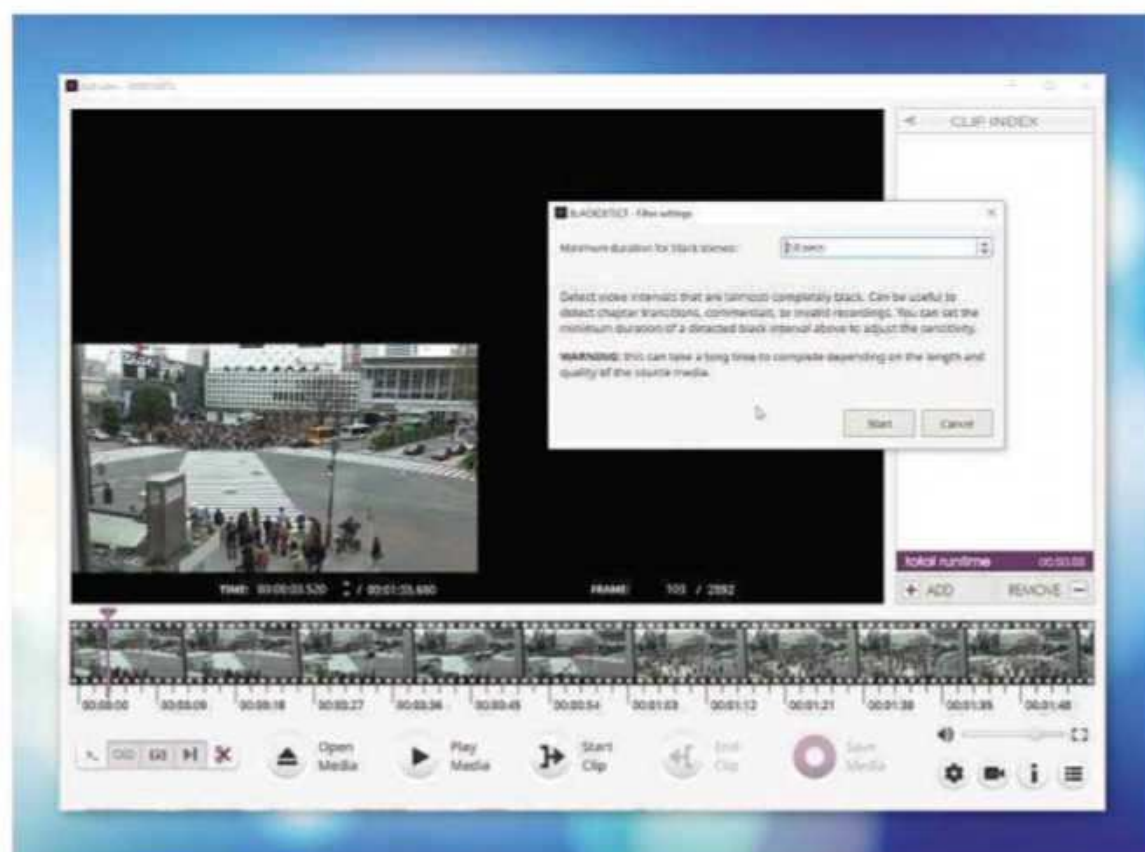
CLIP INDEX

BLACKDETECT - Filter settings

Minimum duration for black scenes: 2.0 secs

Detect video intervals that are (almost) completely black. Can be useful to detect chapter transitions, commercials, or invalid recordings. You can set the minimum duration of a detected black interval above to adjust the sensitivity.

WARNING: this can take a long time to complete depending on the length and quality of the source media.

Start Cancel

total runtime 00:00:00

+ ADD REMOVE −

TIME: 00:00:03.520 / 00:01:55.680 FRAME: 103 / 2892

00:00:00 00:00:09 00:00:18 00:00:27 00:00:36 00:00:45 00:00:54 00:01:03 00:01:12 00:01:21 00:01:30 00:01:39 00:01:48

Open Media Play Media Start Clip End Clip Save Media